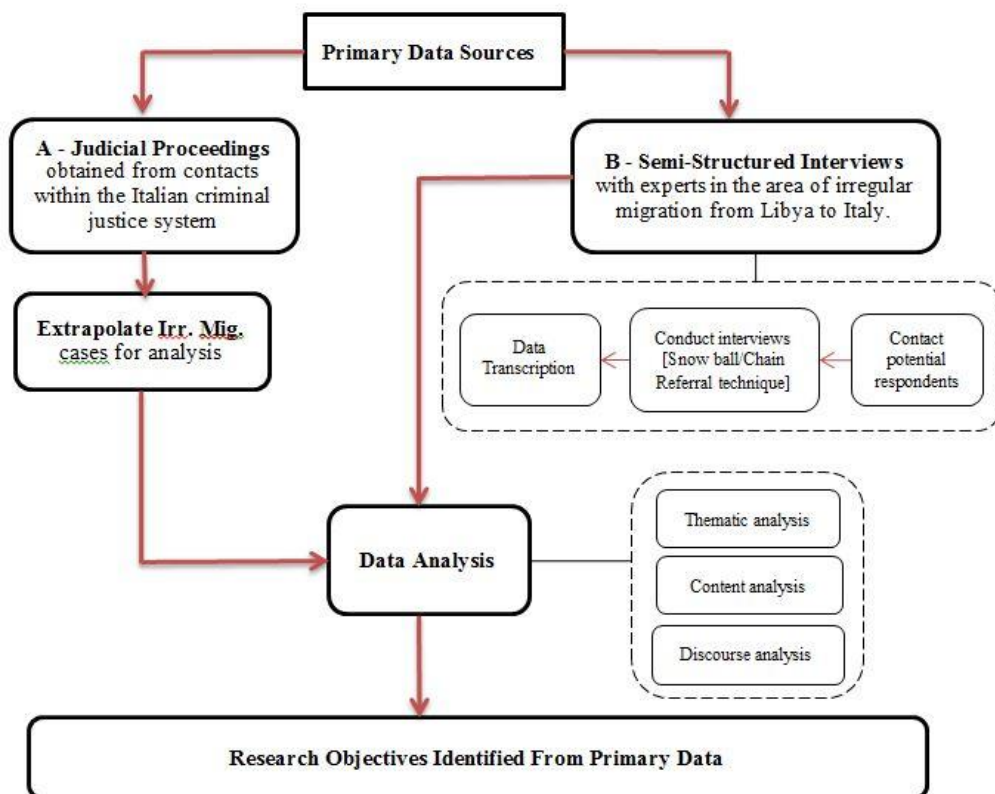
Primary Data Sources

A - Judicial Proceedings obtained from contacts within the Italian criminal justice system

B - Semi-Structured Interviews with experts in the area of irregular migration from Libya to Italy.

Extrapolate Irr. Mig. cases for analysis

Data Transcription

Conduct interviews [Snow ball/Chain Referral technique]

Contact potential respondents

Data Analysis

Thematic analysis

Content analysis

Discourse analysis

Research Objectives Identified From Primary Data